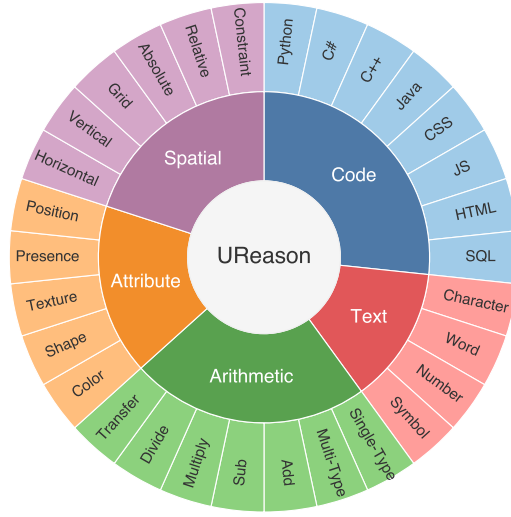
UReason

Code
Python
C#
C++
Java
CSS
JS
HTML
SQL

Text
Character
Word
Number
Symbol

Arithmetic
Single-Type
Multi-Type
Add
Sub
Multiply
Divide
Transfer

Attribute
Color
Shape
Texture
Presence
Position

Spatial
Horizontal
Vertical
Grid
Absolute
Relative
Constraint